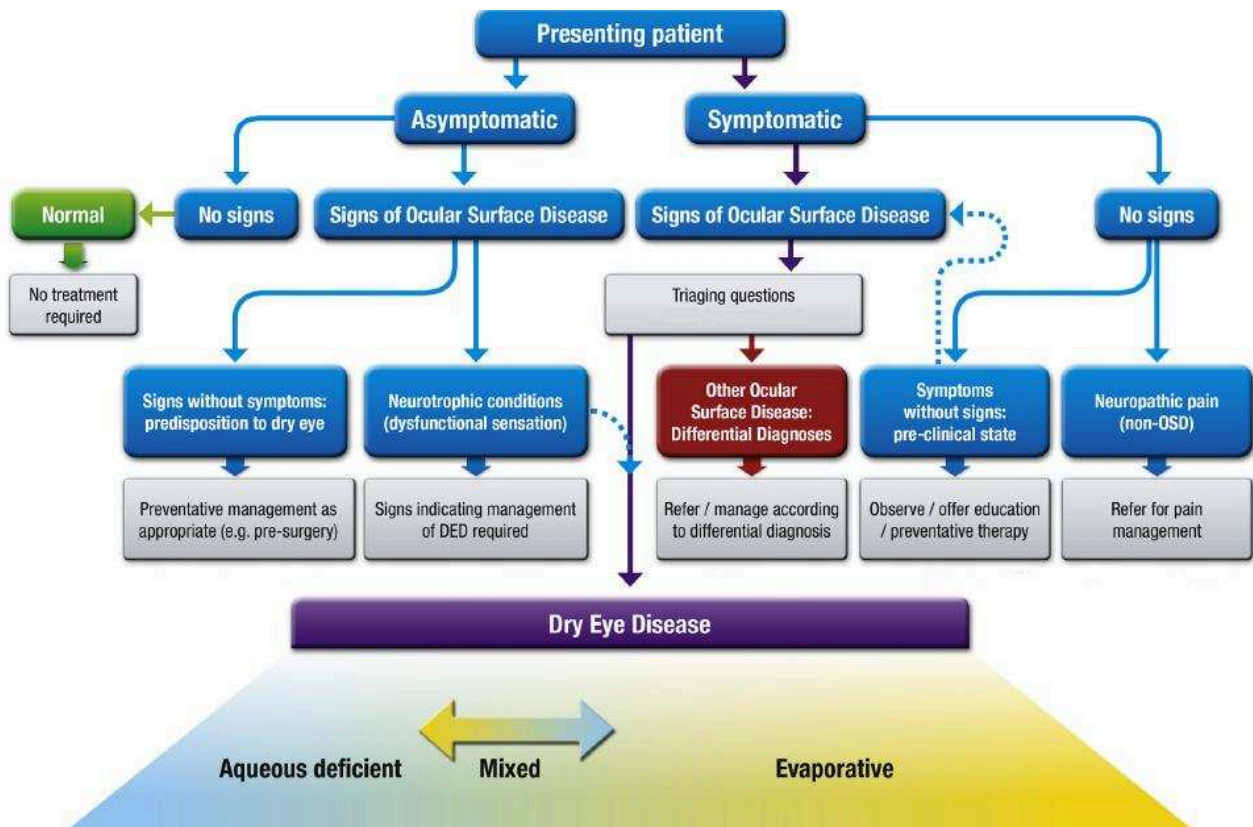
Presenting patient

Asymptomatic

Symptomatic

Normal

No signs

Signs of Ocular Surface Disease

Signs of Ocular Surface Disease

No signs

No treatment required

Triaging questions

Signs without symptoms: predisposition to dry eye

Neurotrophic conditions (dysfunctional sensation)

Other Ocular Surface Disease: Differential Diagnoses

Symptoms without signs: pre-clinical state

Neuropathic pain (non-OSD)

Preventative management as appropriate (e.g. pre-surgery)

Signs indicating management of DED required

Refer / manage according to differential diagnosis

Observe / offer education / preventative therapy

Refer for pain management

Dry Eye Disease

Aqueous deficient

Mixed

Evaporative